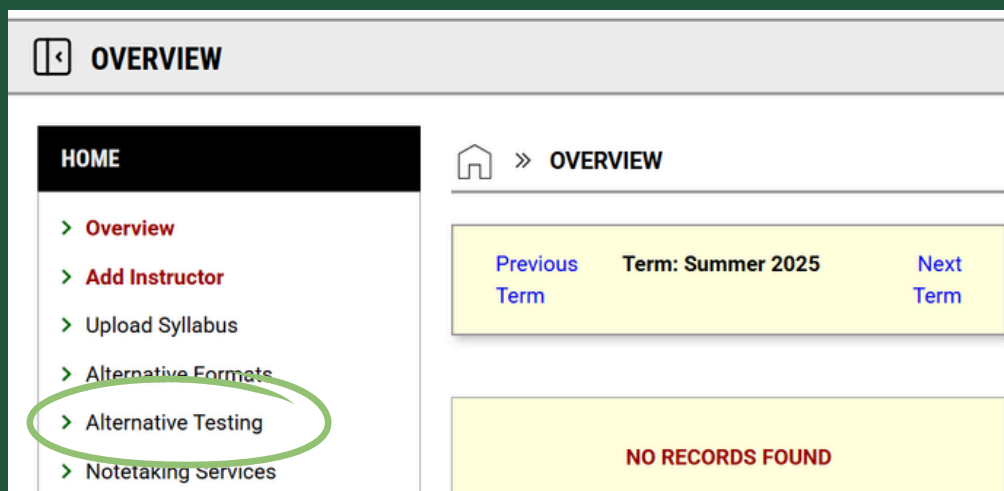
OVERVIEW

HOME

> Overview
> Add Instructor
> Upload Syllabus
> Alternative Formats
> Alternative Testing
> Notetaking Services

» OVERVIEW

Previous Term

Term: Summer 2025

Next Term

NO RECORDS FOUND